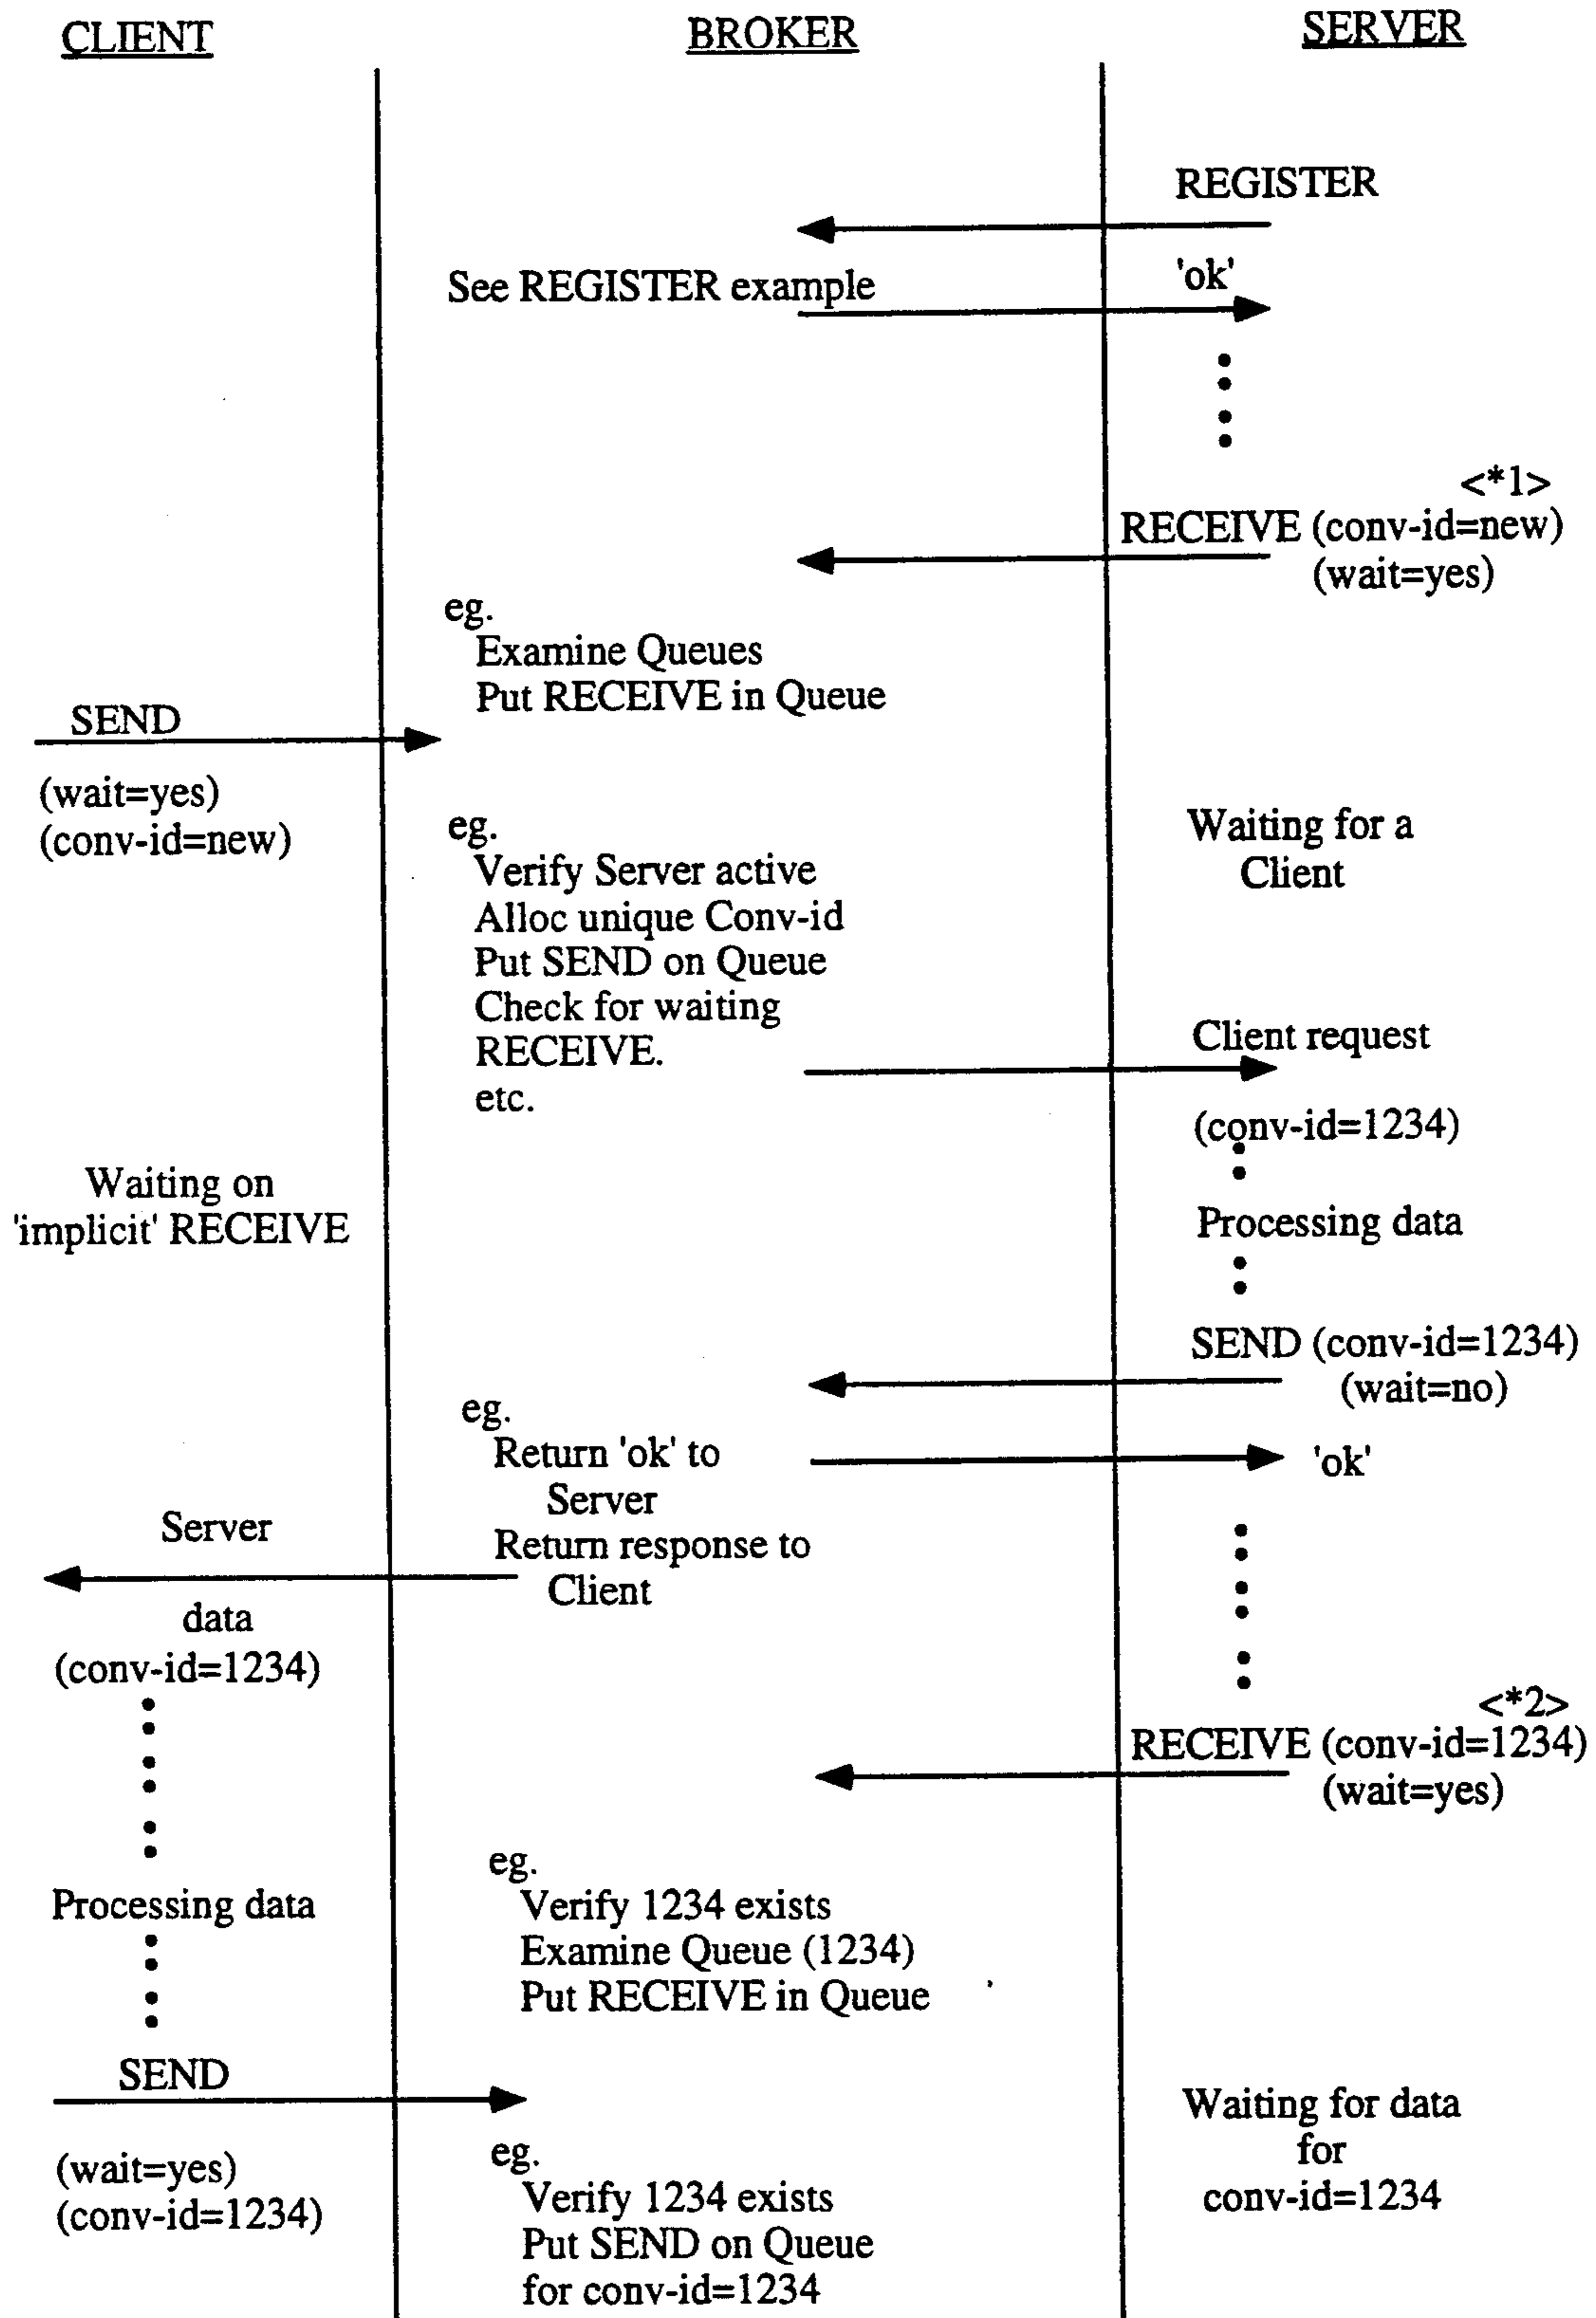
CLIENT

BROKER

SERVER

REGISTER

See REGISTER example

'ok'

<*1>
RECEIVE (conv-id=new)
(wait=yes)

eg.
Examine Queues
Put RECEIVE in Queue

SEND

(wait=yes)
(conv-id=new)

eg.
Verify Server active
Alloc unique Conv-id
Put SEND on Queue
Check for waiting
RECEIVE.
etc.

Waiting for a
Client

Client request

(conv-id=1234)

Waiting on
'implicit' RECEIVE

Processing data

SEND (conv-id=1234)
(wait=no)

eg.
Return 'ok' to
Server
Return response to
Client

'ok'

Server

data
(conv-id=1234)

<*2>
RECEIVE (conv-id=1234)
(wait=yes)

eg.
Verify 1234 exists
Examine Queue (1234)
Put RECEIVE in Queue

Processing data

SEND

(wait=yes)
(conv-id=1234)

eg.
Verify 1234 exists
Put SEND on Queue
for conv-id=1234

Waiting for data
for
conv-id=1234